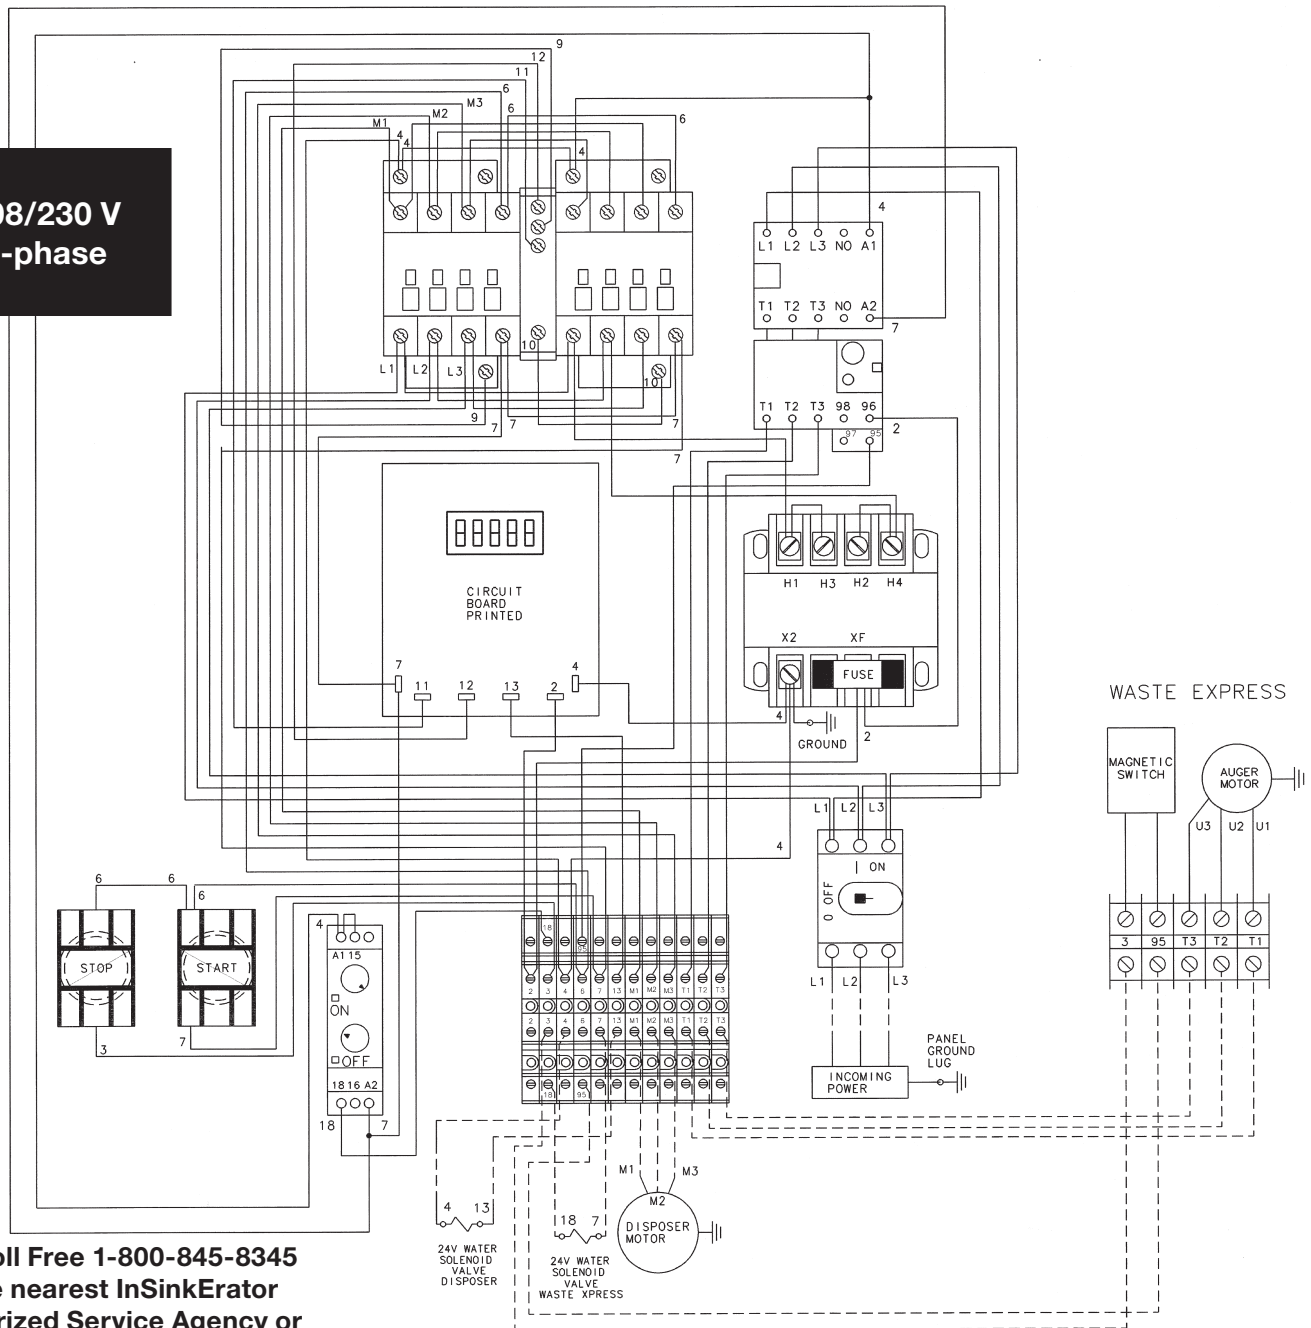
08/230 V
-phase

9
12
11
6
6
6
M3
M2
M1
4
4
4
4
L1 L2 L3 NO A1
T1 T2 T3 NO A2
7
L1 L2 L3
10
10
9
7
7
7
7
T1 T2 T3 98 96
97 95
2

88888

CIRCUIT
BOARD
PRINTED

7
11
12
13
2
4

H1 H3 H2 H4
X2
XF
FUSE
4
GROUND
2

WASTE EXPRESS

MAGNETIC SWITCH
AUGER MOTOR
U3 U2 U1

L1 L2 L3
ON
OFF
L1 L2 L3

3 95 T3 T2 T1

4
6
6
6
STOP
START
3
7
A1 15
ON
OFF
18 16 A2
18
7

18
2 3 4 6 7 13 M1 M2 M3 T1 T2 T3
2 3 4 6 7 13 M1 M2 M3 T1 T2 T3
18 95

PANEL
GROUND
LUG
INCOMING
POWER

M1 M3
M2
DISPOSER
MOTOR

4 13
24V WATER
SOLENOID
VALVE
DISPOSER

18 7
24V WATER
SOLENOID
VALVE
WASTE XPRESS

oll Free 1-800-845-8345
e nearest InSinkErator
rized Service Agency or